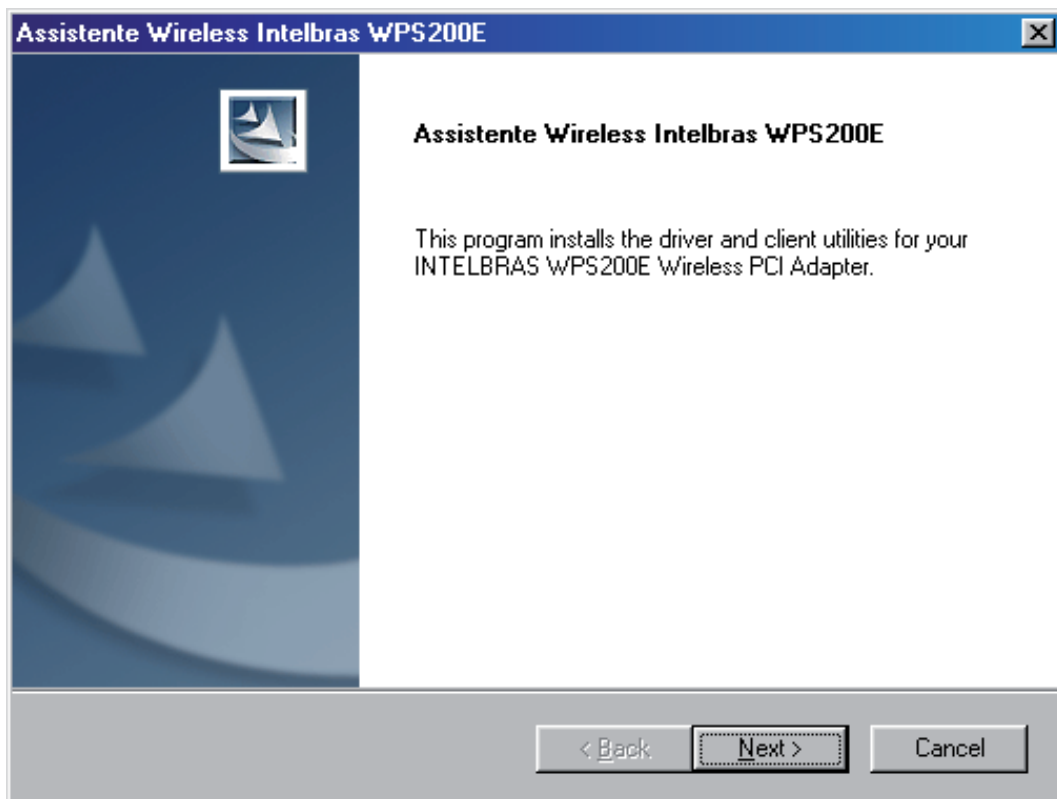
Assistente Wireless Intelbras WPS200E

Assistente Wireless Intelbras WPS200E

This program installs the driver and client utilities for your INTELBRAS WPS200E Wireless PCI Adapter.

< Back

Next >

Cancel